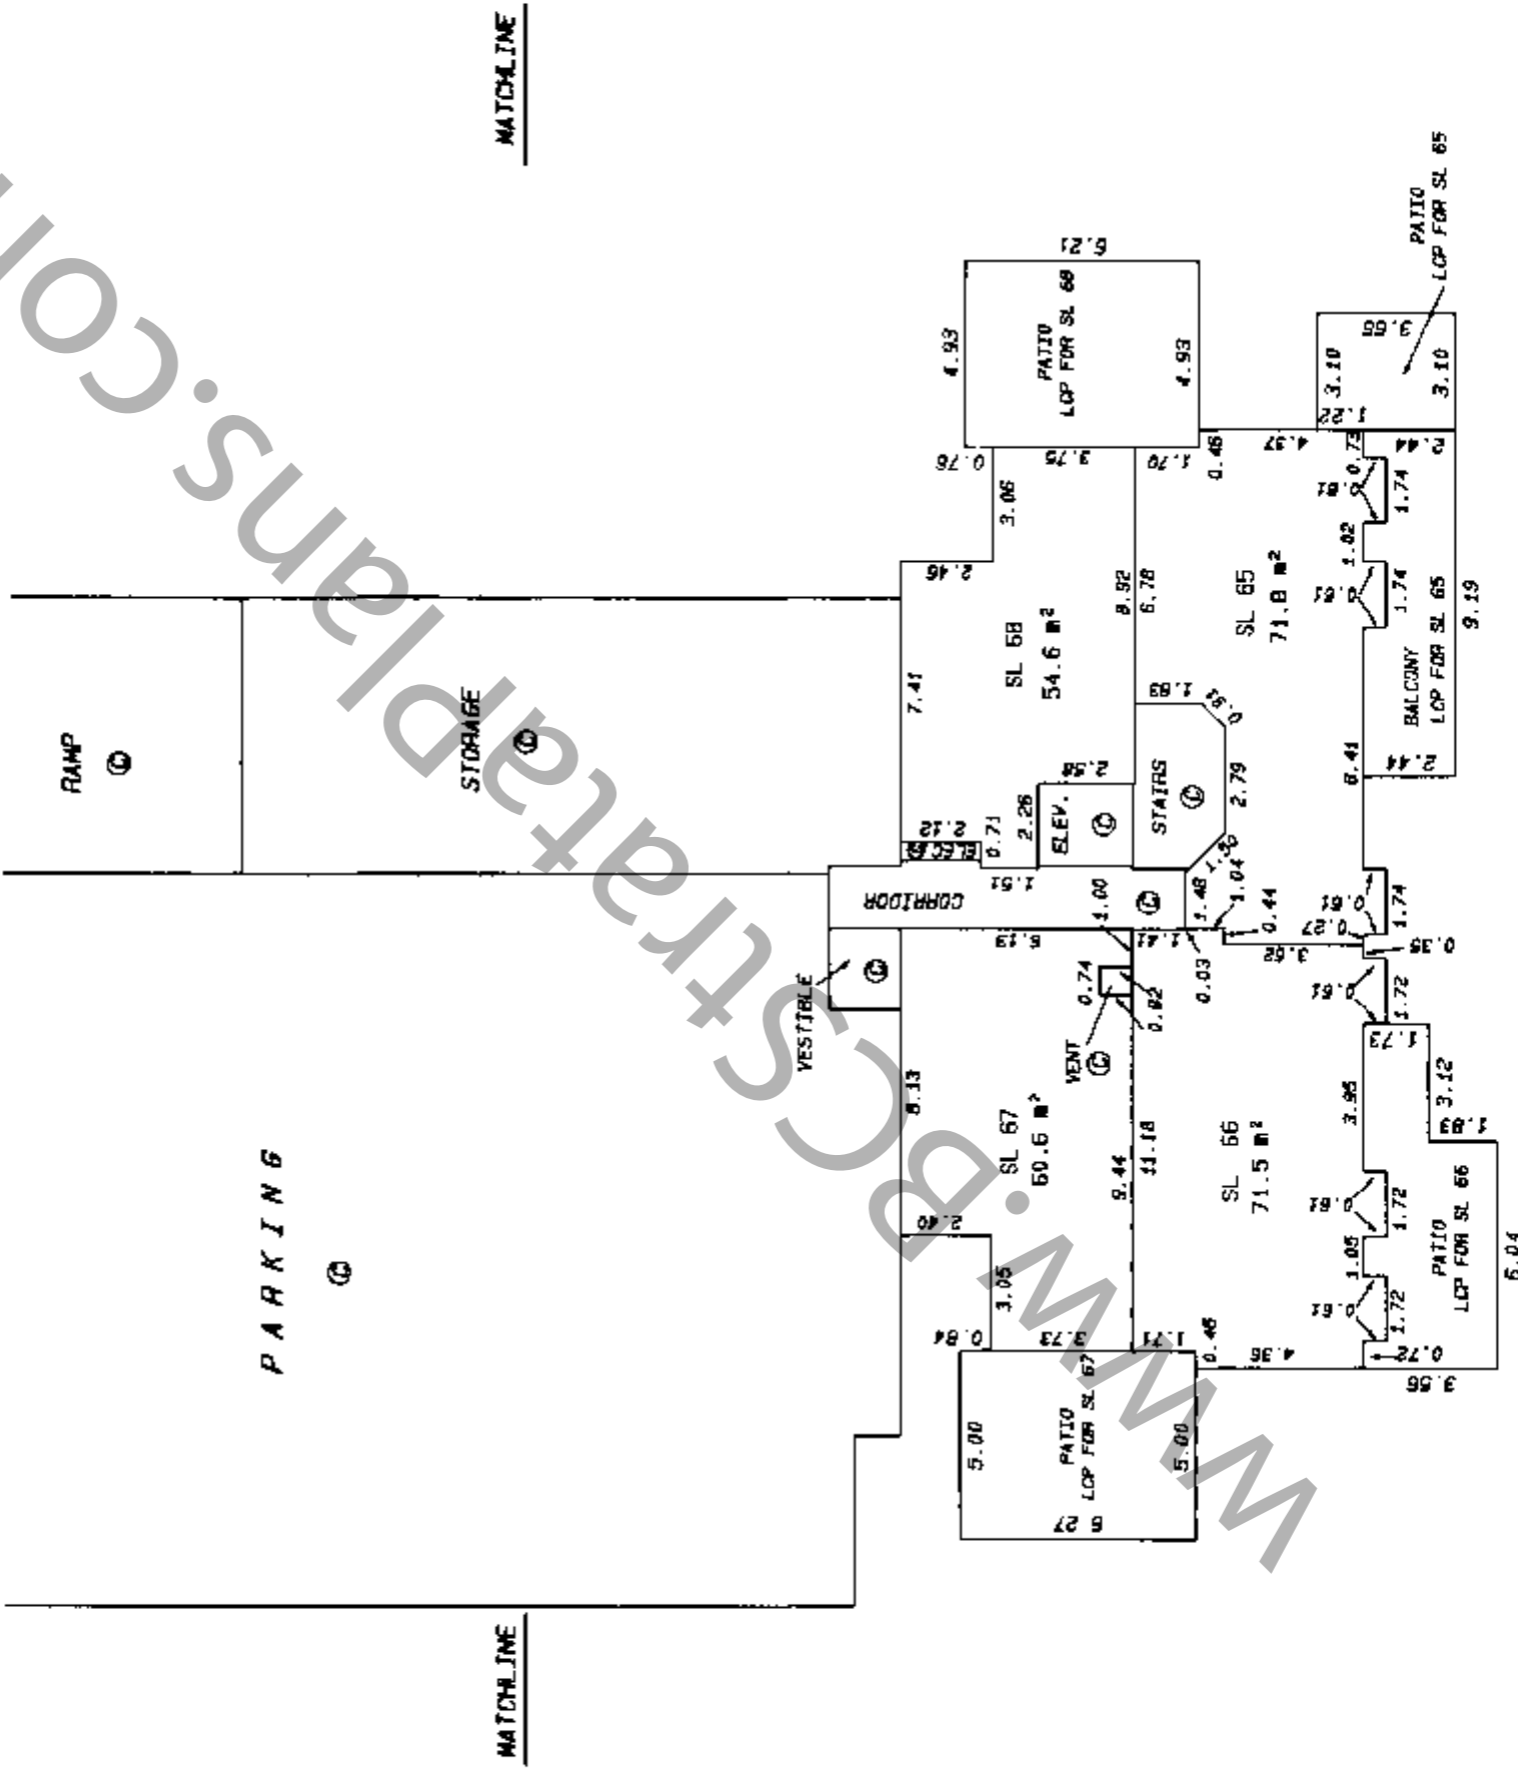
MATCHLINE

6.21
4.93
PATIO
LCP FOR SL 68
4.93
0.76
3.75
1.70
3.06
2.46
8.92
6.78
SL 68
54.6 m²
7.41
1.63
0.51
2.58
2.26
0.71
2.12
ELEC.RM.
ELEV.
STAIRS
2.79
1.51
CORRIDOR
1.00
1.48
1.04
1.36
0.44
6.13
1.41
0.74
0.03
0.82
VENT
VESTIBLE
8.13
SL 67
60.6 m²
9.44
11.18
2.40
3.05
0.84
3.73
1.71
PATIO
LCP FOR SL 67
5.00
5.00
6.27

PATIO
LCP FOR SL 65
3.56
3.10
3.10
1.22
0.46
4.97
0.73
2.44
0.61
1.74
1.02
SL 65
71.8 m²
0.61
1.74
BALCONY
LCP FOR SL 65
9.19
6.41
2.44
0.61
1.74
0.27
0.35
3.62
0.61
1.72
1.73
3.96
3.12
1.83
SL 66
71.5 m²
0.61
1.72
1.05
PATIO
LCP FOR SL 66
6.04
0.61
1.72
0.46
4.36
0.72
3.56

RAMP
STORAGE
PARKING

MATCHLINE

www.BCStrataplans.com